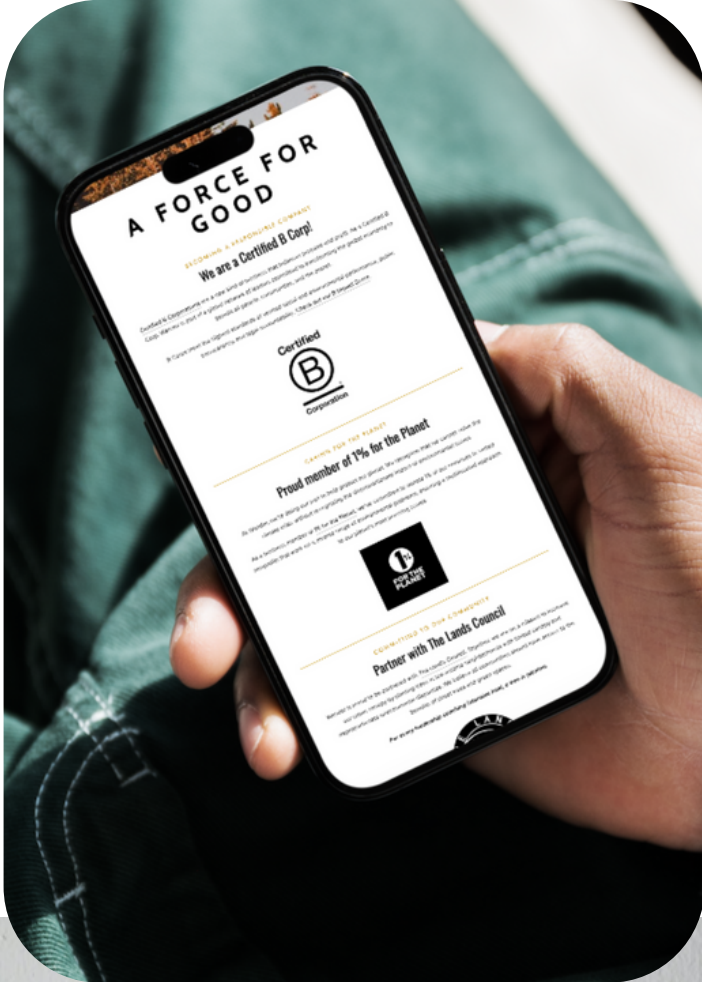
A FORCE FOR GOOD

BECOMING A RESPONSIBLE COMPANY

We are a Certified B Corp!

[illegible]

Certified
B
Corporation

CARING FOR THE PLANET

Proud member of 1% for the Planet

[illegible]

1% FOR THE PLANET

COMMITTED TO OUR COMMUNITY

Partner with The Lands Council

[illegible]